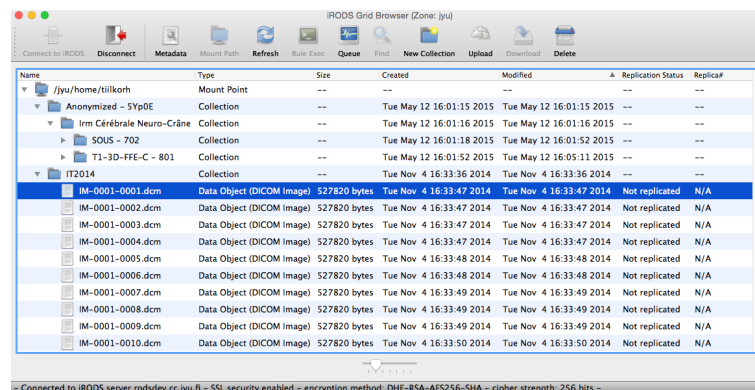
iRODS Grid Browser (Zone: jyu)

Connect to iRODS Disconnect Metadata Mount Path Refresh Rule Exec Queue Find New Collection Upload Download Delete

| Name | Type | Size | Created | Modified | Replication Status | Replica# |
|---|---|---|---|---|---|---|
| /jyu/home/tiilkorh | Mount Point | -- | -- | -- | -- | -- |
| Anonymized - 5Yp0E | Collection | -- | Tue May 12 16:01:15 2015 | Tue May 12 16:01:15 2015 | -- | -- |
| Irm Cérébrale Neuro-Crâne | Collection | -- | Tue May 12 16:01:16 2015 | Tue May 12 16:01:16 2015 | -- | -- |
| SOUS - 702 | Collection | -- | Tue May 12 16:01:18 2015 | Tue May 12 16:01:52 2015 | -- | -- |
| T1-3D-FFE-C - 801 | Collection | -- | Tue May 12 16:01:52 2015 | Tue May 12 16:05:11 2015 | -- | -- |
| IT2014 | Collection | -- | Tue Nov 4 16:33:36 2014 | Tue Nov 4 16:33:36 2014 | -- | -- |
| IM-0001-0001.dcm | Data Object (DICOM Image) | 527820 bytes | Tue Nov 4 16:33:47 2014 | Tue Nov 4 16:33:47 2014 | Not replicated | N/A |
| IM-0001-0002.dcm | Data Object (DICOM Image) | 527820 bytes | Tue Nov 4 16:33:47 2014 | Tue Nov 4 16:33:47 2014 | Not replicated | N/A |
| IM-0001-0003.dcm | Data Object (DICOM Image) | 527820 bytes | Tue Nov 4 16:33:47 2014 | Tue Nov 4 16:33:47 2014 | Not replicated | N/A |
| IM-0001-0004.dcm | Data Object (DICOM Image) | 527820 bytes | Tue Nov 4 16:33:47 2014 | Tue Nov 4 16:33:47 2014 | Not replicated | N/A |
| IM-0001-0005.dcm | Data Object (DICOM Image) | 527820 bytes | Tue Nov 4 16:33:48 2014 | Tue Nov 4 16:33:48 2014 | Not replicated | N/A |
| IM-0001-0006.dcm | Data Object (DICOM Image) | 527820 bytes | Tue Nov 4 16:33:48 2014 | Tue Nov 4 16:33:48 2014 | Not replicated | N/A |
| IM-0001-0007.dcm | Data Object (DICOM Image) | 527820 bytes | Tue Nov 4 16:33:49 2014 | Tue Nov 4 16:33:49 2014 | Not replicated | N/A |
| IM-0001-0008.dcm | Data Object (DICOM Image) | 527820 bytes | Tue Nov 4 16:33:49 2014 | Tue Nov 4 16:33:49 2014 | Not replicated | N/A |
| IM-0001-0009.dcm | Data Object (DICOM Image) | 527820 bytes | Tue Nov 4 16:33:49 2014 | Tue Nov 4 16:33:49 2014 | Not replicated | N/A |
| IM-0001-0010.dcm | Data Object (DICOM Image) | 527820 bytes | Tue Nov 4 16:33:50 2014 | Tue Nov 4 16:33:50 2014 | Not replicated | N/A |

- Connected to iRODS server rodsdev.cc.jyu.fi - SSL security enabled - encryption method: DHE-RSA-AES256-SHA - cipher strength: 256 bits -